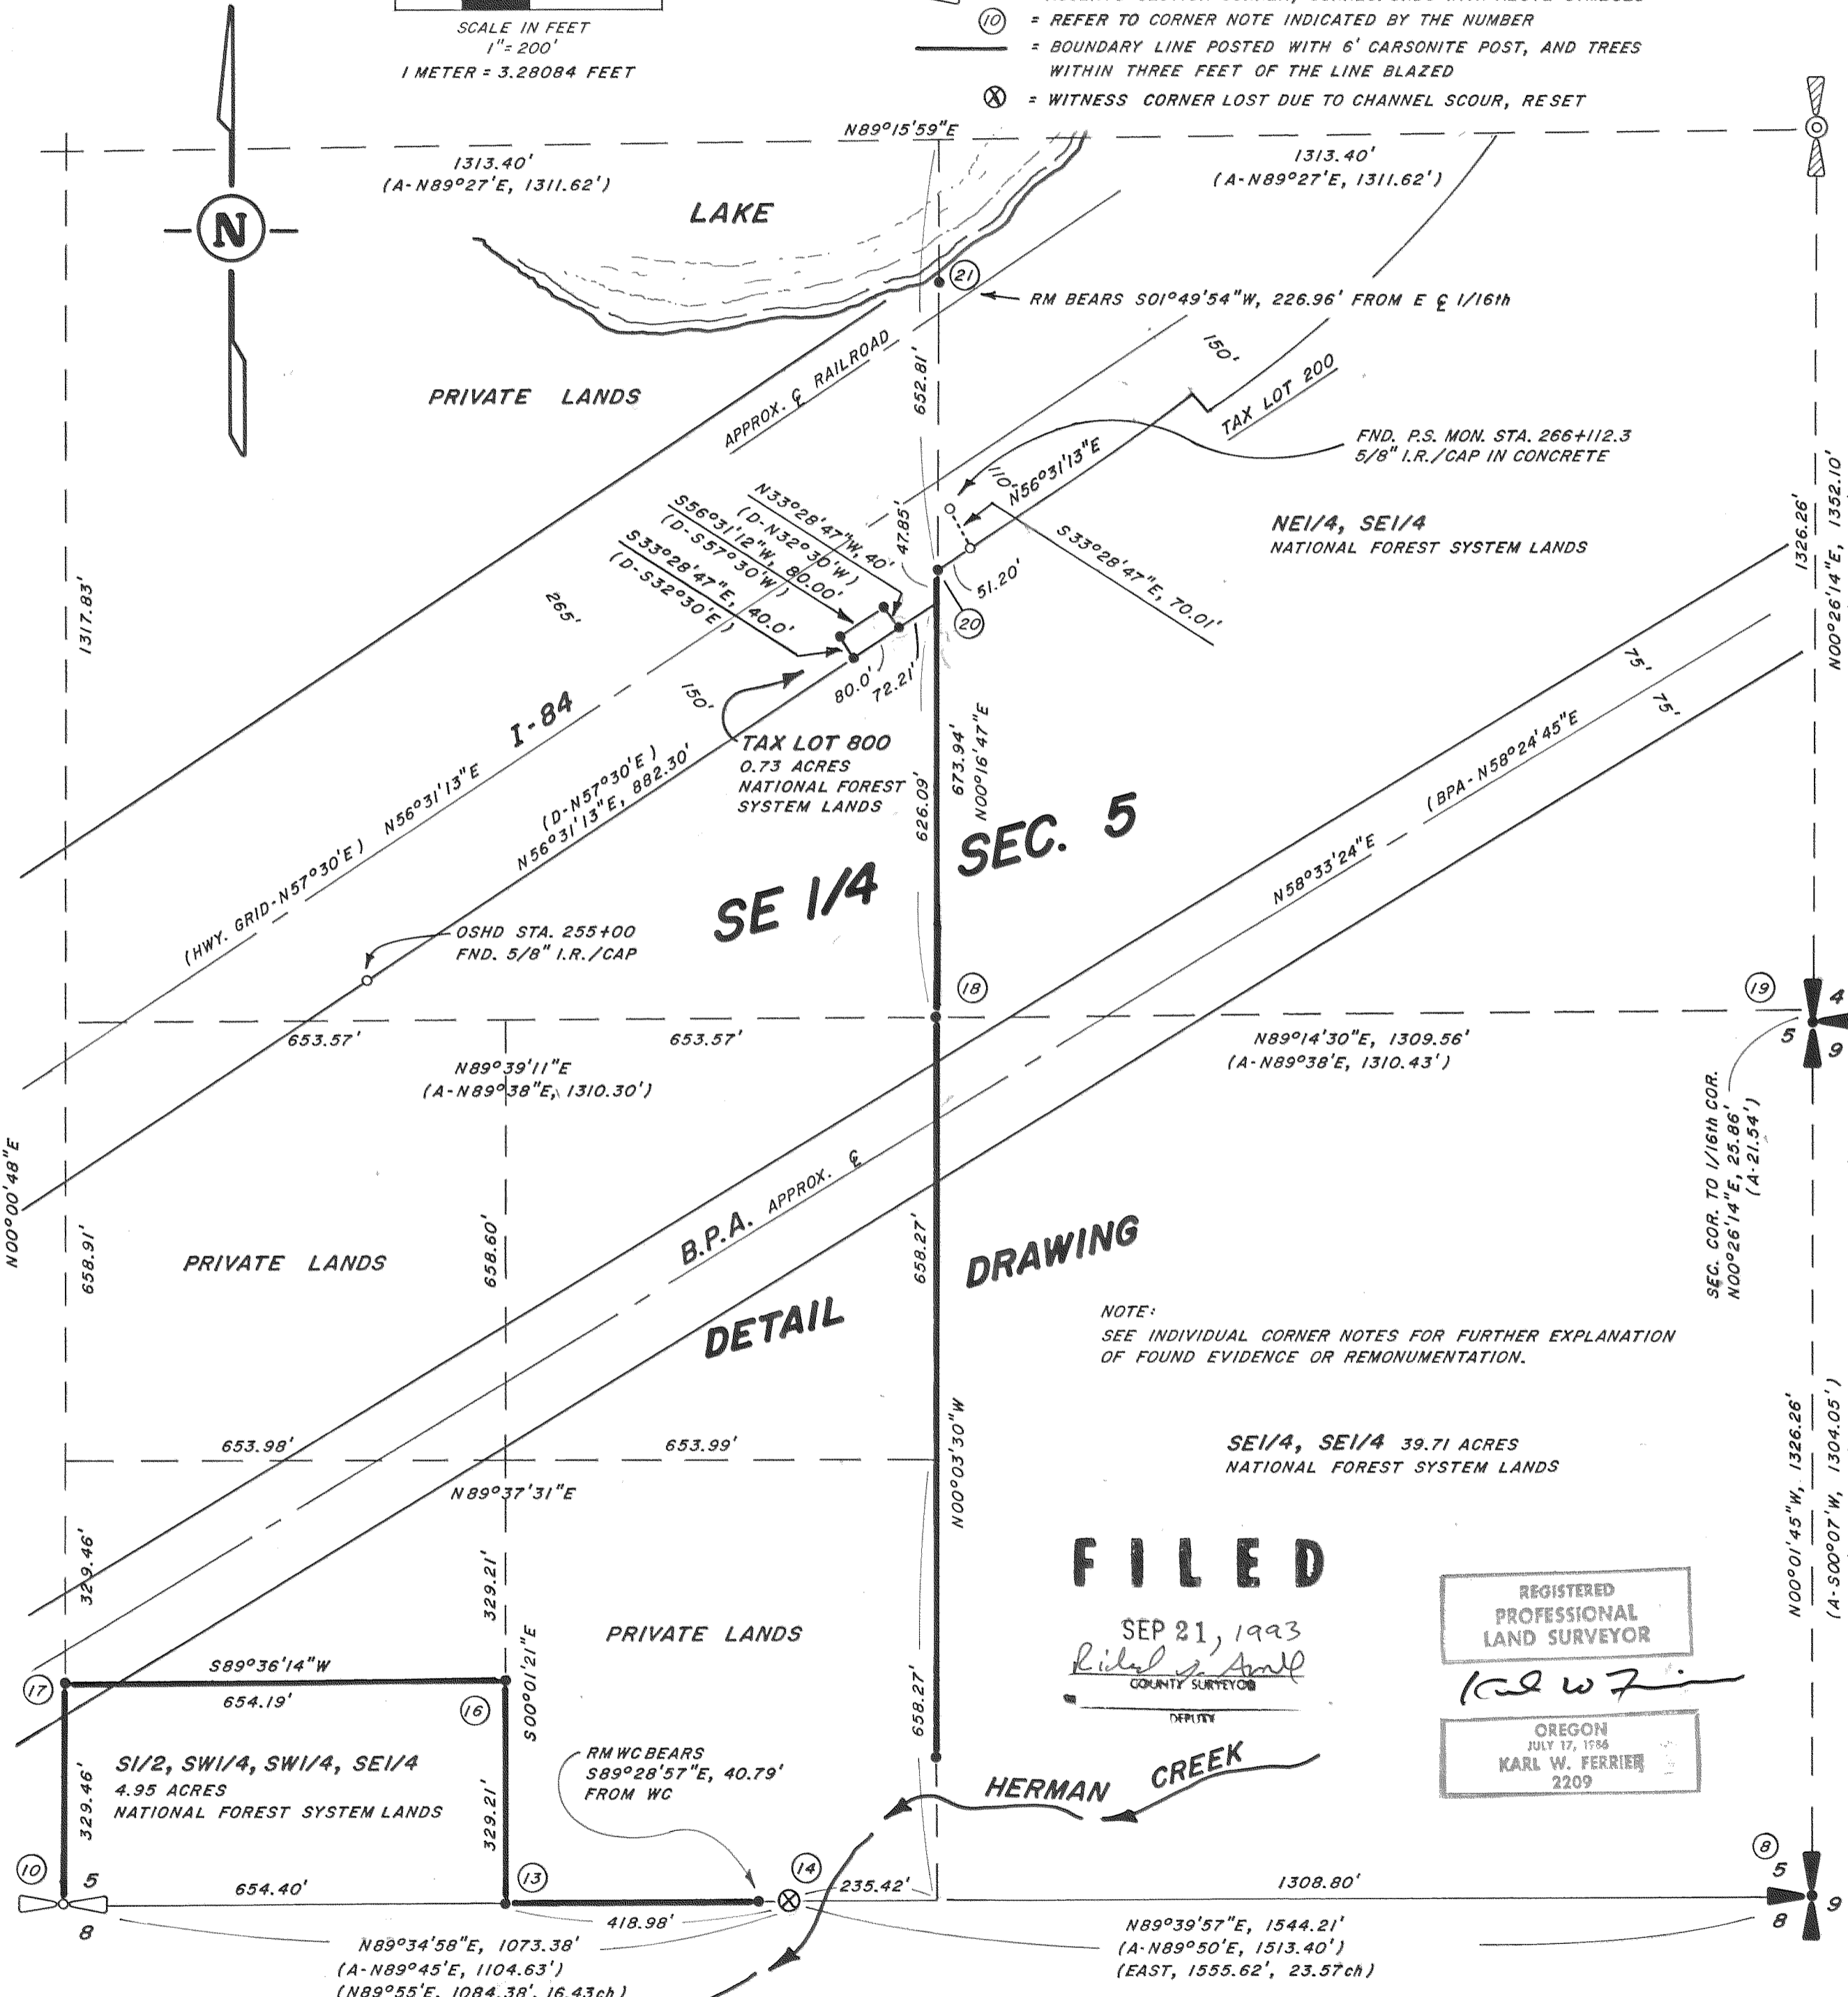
SCALE IN FEET
1" = 200'
1 METER = 3.28084 FEET

(10) = REFER TO CORNER NOTE INDICATED BY THE NUMBER
= BOUNDARY LINE POSTED WITH 6' CARSONITE POST, AND TREES WITHIN THREE FEET OF THE LINE BLAZED
⊗ = WITNESS CORNER LOST DUE TO CHANNEL SCOUR, RESET

N89°15'59"E
1313.40'
(A-N89°27'E, 1311.62')
1313.40'
(A-N89°27'E, 1311.62')
LAKE
(21)
RM BEARS S01°49'54"W, 226.96' FROM E ℄ 1/16th
PRIVATE LANDS
APPROX. ℄ RAILROAD
652.81'
150'
TAX LOT 200
FND. P.S. MON. STA. 266+112.3
5/8" I.R./CAP IN CONCRETE
110'
N56°31'13"E
N33°28'47"W, 40'
(D-N32°30'W)
S56°31'12"W, 80.00'
(D-S57°30'W)
S33°28'47"E, 40.0'
(D-S32°30'E)
47.85'
S33°28'47"E, 70.01'
NE1/4, SE1/4
NATIONAL FOREST SYSTEM LANDS
51.20'
(20)
265'
1317.83'
80.0'
72.21'
150'
I-84
TAX LOT 800
0.73 ACRES
NATIONAL FOREST SYSTEM LANDS
673.94'
N00°16'47"E
626.09'
(HWY. GRID-N57°30'E) N56°31'13"E
(D-N57°30'E)
N56°31'13"E, 882.30'
SEC. 5
75'
75'
(BPA-N58°24'45"E
N58°33'24"E
1326.26'
N00°26'14"E, 1352.10'
SE 1/4
OSHD STA. 255+00
FND. 5/8" I.R./CAP
(18)
(19)
4
5
9
653.57'
653.57'
N89°39'11"E
(A-N89°38"E, 1310.30')
N89°14'30"E, 1309.56'
(A-N89°38'E, 1310.43')
SEC. COR. TO 1/16th COR.
N00°26'14"E, 25.86'
(A-21.54')
N00°00'48"E
B.P.A. APPROX. ℄
658.91'
PRIVATE LANDS
658.60'
658.27'
DRAWING
DETAIL
NOTE:
SEE INDIVIDUAL CORNER NOTES FOR FURTHER EXPLANATION OF FOUND EVIDENCE OR REMONUMENTATION.
653.98'
653.99'
N89°37'31"E
N00°03'30"W
SE1/4, SE1/4 39.71 ACRES
NATIONAL FOREST SYSTEM LANDS
1326.26'
N00°01'45"W,
(A-S00°07'W, 1304.05')
FILED
SEP 21, 1993
COUNTY SURVEYOR
DEPUTY
REGISTERED
PROFESSIONAL
LAND SURVEYOR
OREGON
JULY 17, 1986
KARL W. FERRIER
2209
329.46'
329.21'
S00°01'21"E
PRIVATE LANDS
S89°36'14"W
(17)
654.19'
(16)
S1/2, SW1/4, SW1/4, SE1/4
4.95 ACRES
NATIONAL FOREST SYSTEM LANDS
329.46'
329.21'
RM WC BEARS
S89°28'57"E, 40.79'
FROM WC
658.27'
HERMAN CREEK
(10)
5
8
654.40'
(13)
418.98'
(14)
235.42'
1308.80'
(8)
5
9
8
N89°34'58"E, 1073.38'
(A-N89°45'E, 1104.63')
(N89°55'E, 1084.38', 16.43ch)
N89°39'57"E, 1544.21'
(A-N89°50'E, 1513.40')
(EAST, 1555.62', 23.57ch)